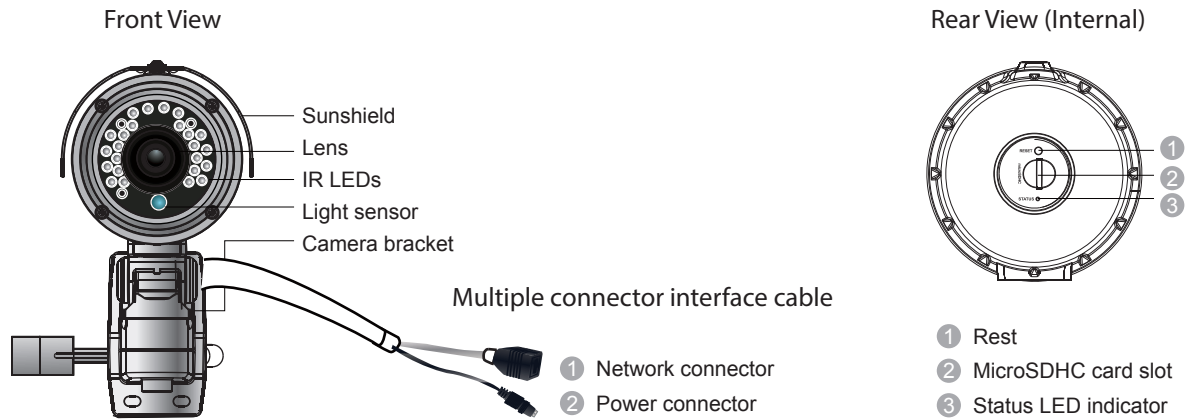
Front View

Sunshield
Lens
IR LEDs
Light sensor
Camera bracket

Multiple connector interface cable

1 Network connector
2 Power connector

Rear View (Internal)

RESET
MicroSD
STATUS

1
2
3

1 Rest
2 MicroSDHC card slot
3 Status LED indicator